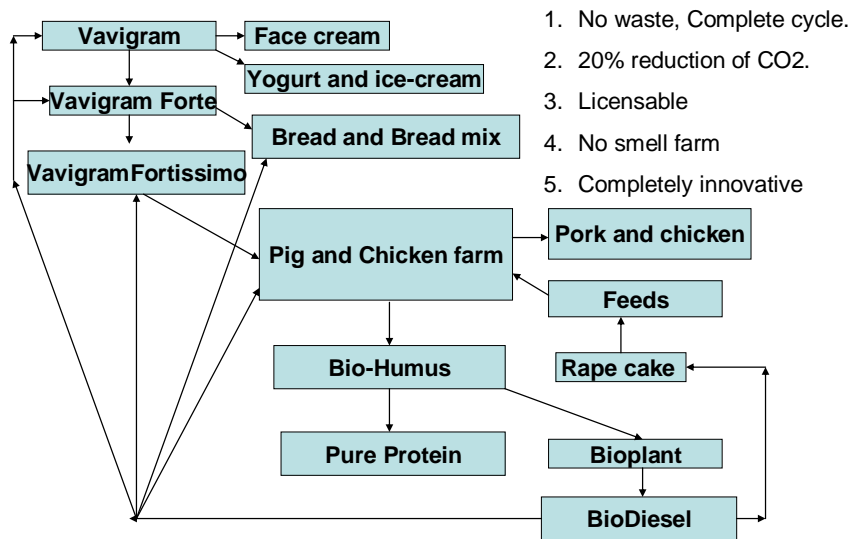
Vavigram

Face cream

Yogurt and ice-cream

Vavigram Forte

Bread and Bread mix

VavigramFortissimo

1. No waste, Complete cycle.
2. 20% reduction of CO2.
3. Licensable
4. No smell farm
5. Completely innovative

Pig and Chicken farm

Pork and chicken

Feeds

Bio-Humus

Rape cake

Pure Protein

Bioplant

BioDiesel